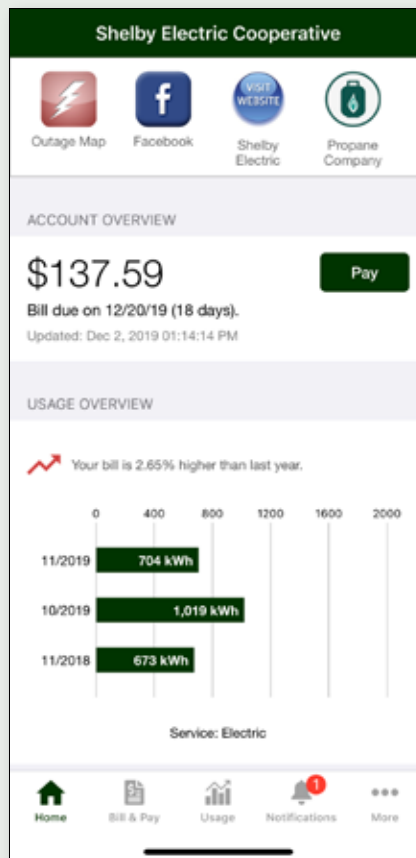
Shelby Electric Cooperative

Outage Map
Facebook
VISIT WEBSITE
Shelby Electric
Propane Company

ACCOUNT OVERVIEW

$137.59
Pay
Bill due on 12/20/19 (18 days).
Updated: Dec 2, 2019 01:14:14 PM

USAGE OVERVIEW

Your bill is 2.65% higher than last year.

0 400 800 1200 1600 2000
11/2019 704 kWh
10/2019 1,019 kWh
11/2018 673 kWh

Service: Electric

Home
Bill & Pay
Usage
1
Notifications
More